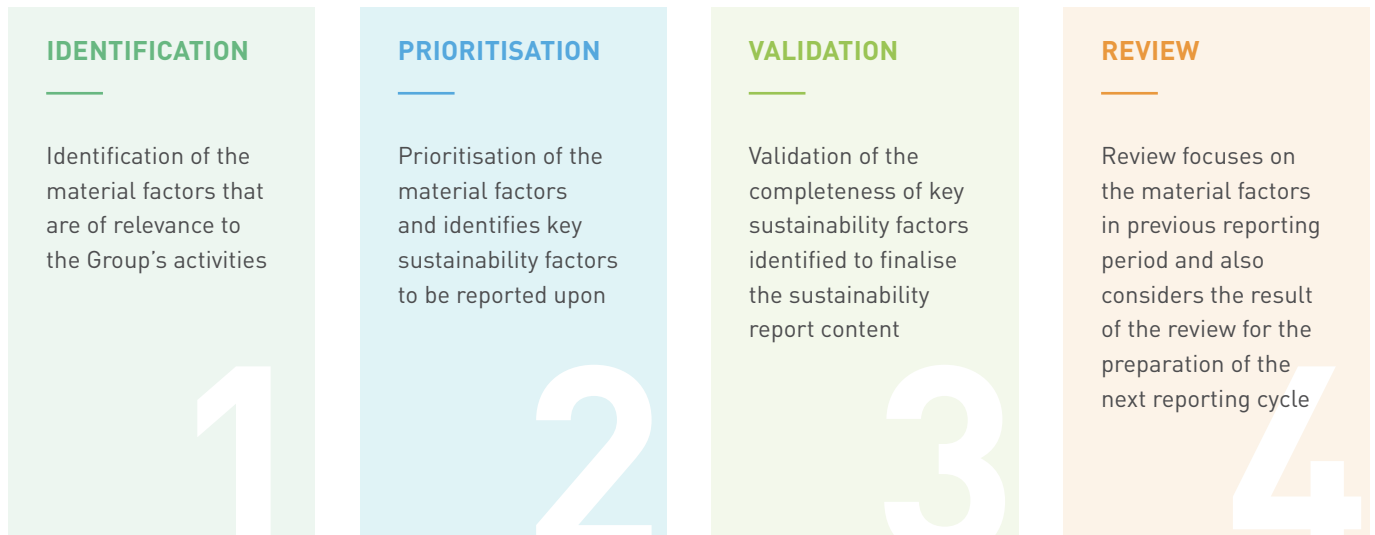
IDENTIFICATION

Identification of the material factors that are of relevance to the Group's activities

1

PRIORITISATION

Prioritisation of the material factors and identifies key sustainability factors to be reported upon

2

VALIDATION

Validation of the completeness of key sustainability factors identified to finalise the sustainability report content

3

REVIEW

Review focuses on the material factors in previous reporting period and also considers the result of the review for the preparation of the next reporting cycle

4